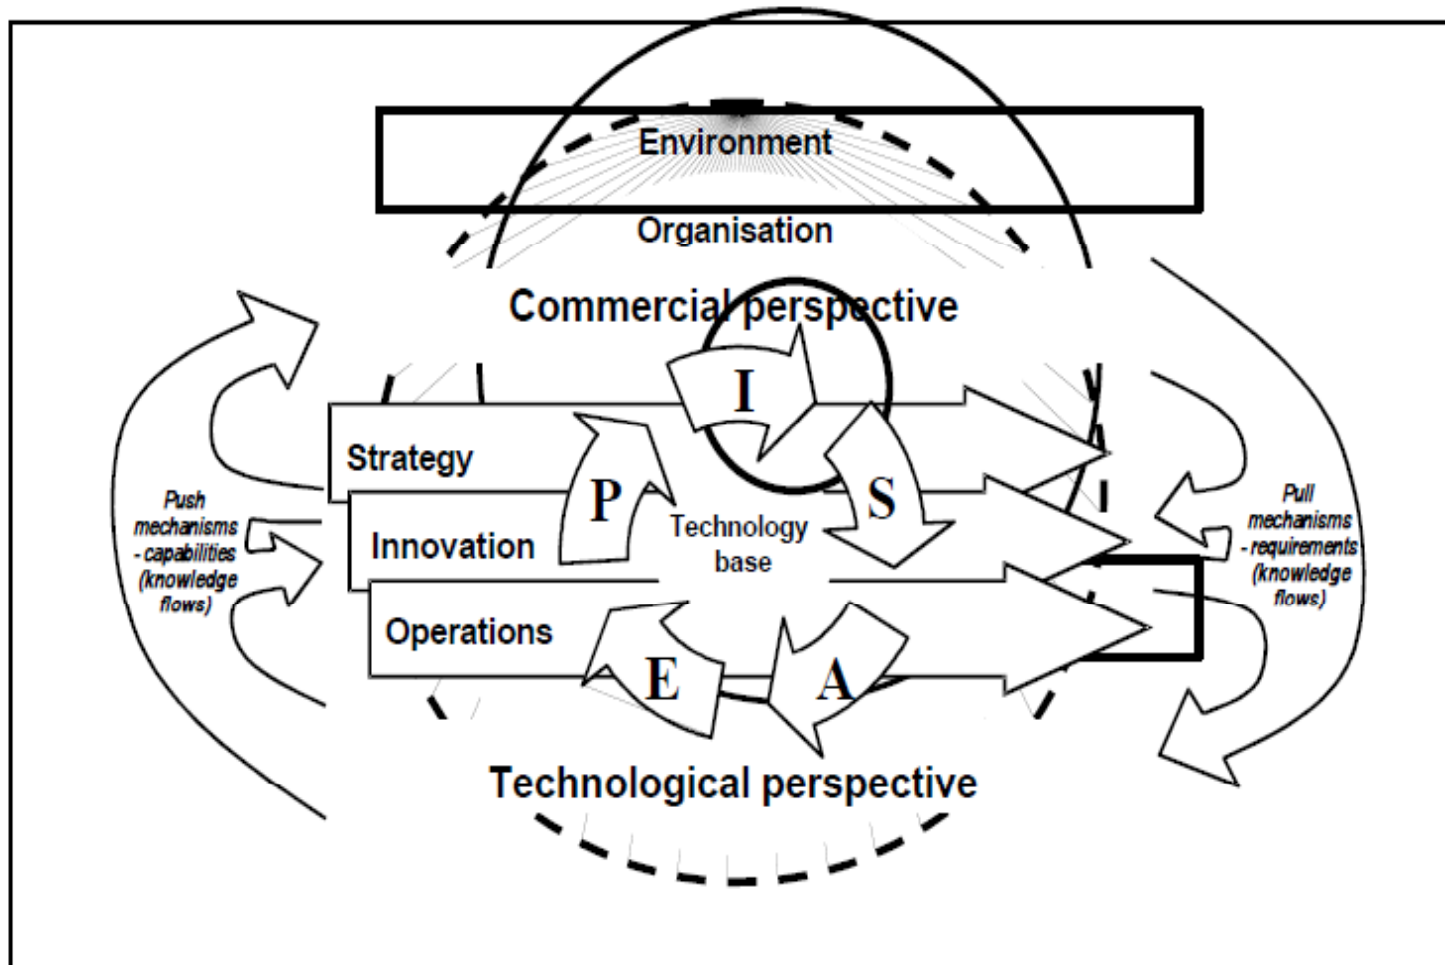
Environment

Organisation

Commercial perspective

I

Strategy

P

S

Push mechanisms - capabilities (knowledge flows)

Innovation

Technology base

Pull mechanisms - requirements (knowledge flows)

Operations

E

A

Technological perspective